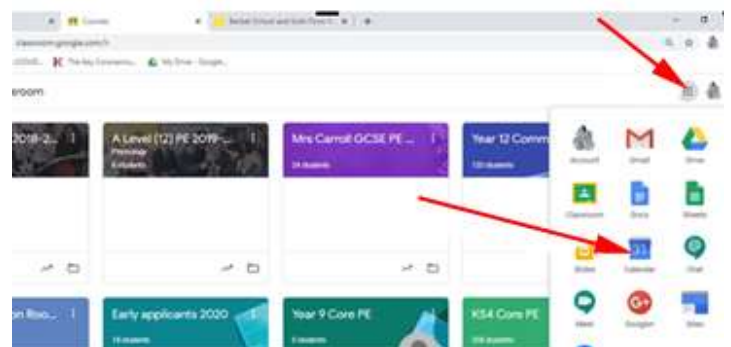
Courses
classroom.google.com/h
The Key Coronavirus...
My Drive - Google...
room
2018-2...
A Level (12) PE 2019-...
Mrs Carroll GCSE PE ...
24 students
Year 12 Comm
on Roo...
Early applicants 2020
Year 9 Core PE
KS4 Core PE
Account
Gmail
Drive
Classroom
Docs
Sheets
Slides
Calendar
Chat
Meet
Google+
Sites
31